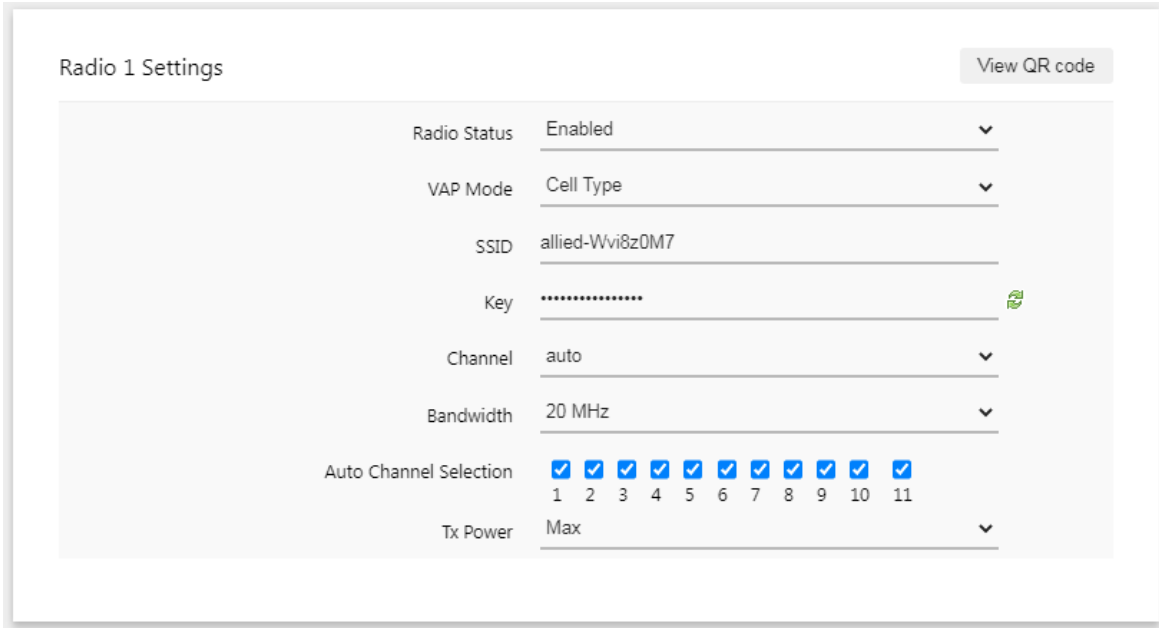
Radio 1 Settings

View QR code

Radio Status Enabled

VAP Mode Cell Type

SSID allied-Wvi8z0M7

Key ••••••••••••••••

Channel auto

Bandwidth 20 MHz

Auto Channel Selection 1 2 3 4 5 6 7 8 9 10 11

Tx Power Max